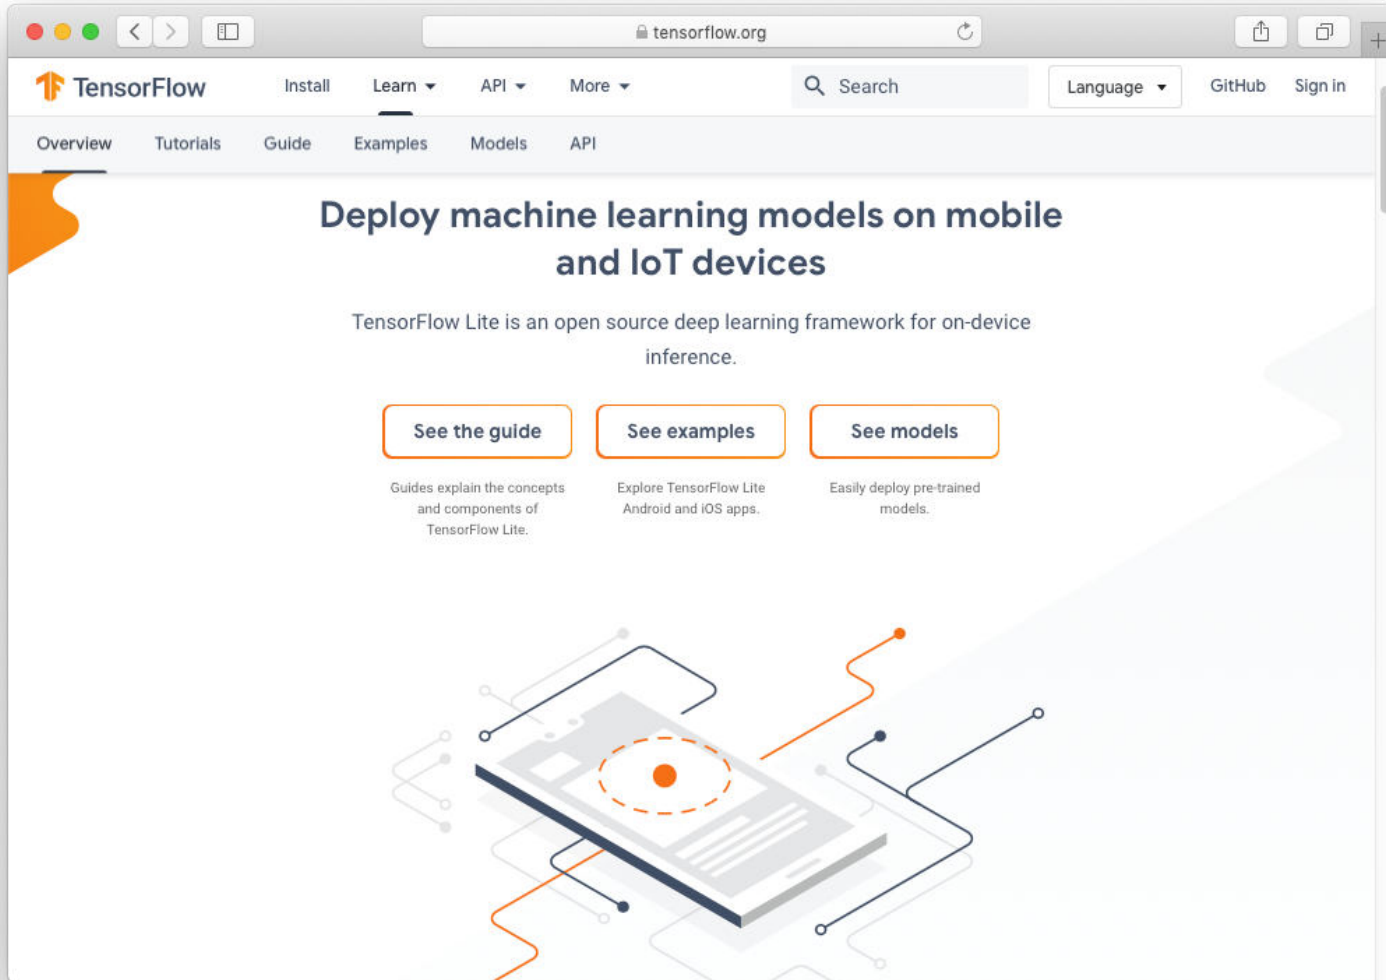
tensorflow.org

TensorFlow Install Learn API More Search Language GitHub Sign in

Overview Tutorials Guide Examples Models API

Deploy machine learning models on mobile and IoT devices

TensorFlow Lite is an open source deep learning framework for on-device inference.

See the guide

Guides explain the concepts and components of TensorFlow Lite.

See examples

Explore TensorFlow Lite Android and iOS apps.

See models

Easily deploy pre-trained models.